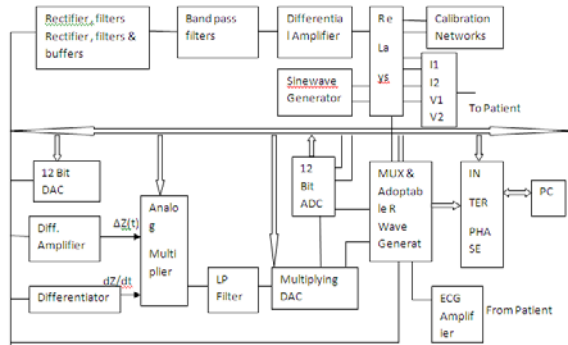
Rectifier, filters Rectifier, filters & buffers

Band pass filters

Differentia l Amplifier

Re La ys

Calibration Networks

Sinewave Generator

I1
I2
V1
V2

To Patient

12 Bit DAC

12 Bit ADC

MUX & Adoptab le R Wave Generat

IN TER PHA SE

PC

Diff. Amplifier

ΔZ(t)

Analo g Multi plier

dZ/dt

Differentiator

LP Filter

Multiplying DAC

ECG Amplif ier

From Patient